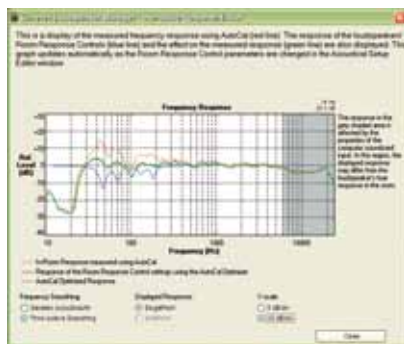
This is a display of the measured frequency response using AutoCal (red line). The response of the loudspeakers' Room Response Controls (blue line) and the effect on the measured response (green line) are also displayed. The graph updates automatically as the Room Response Control parameters are changed in the Acoustical Setup Editor window.

Frequency Response

Rel Level (dB)

Frequency (Hz)

10

100

1000

The response in the grey shaded area is affected by the properties of the computer soundcard input. In this region, the displayed response may differ from the loudspeaker's true response in the room.

In-Room Response measured using AutoCal

Response of the Room Response Control settings using the AutoCal Database

AutoCal Optimised Response

Frequency Smoothing

Displayed Response

Y-scale

Close